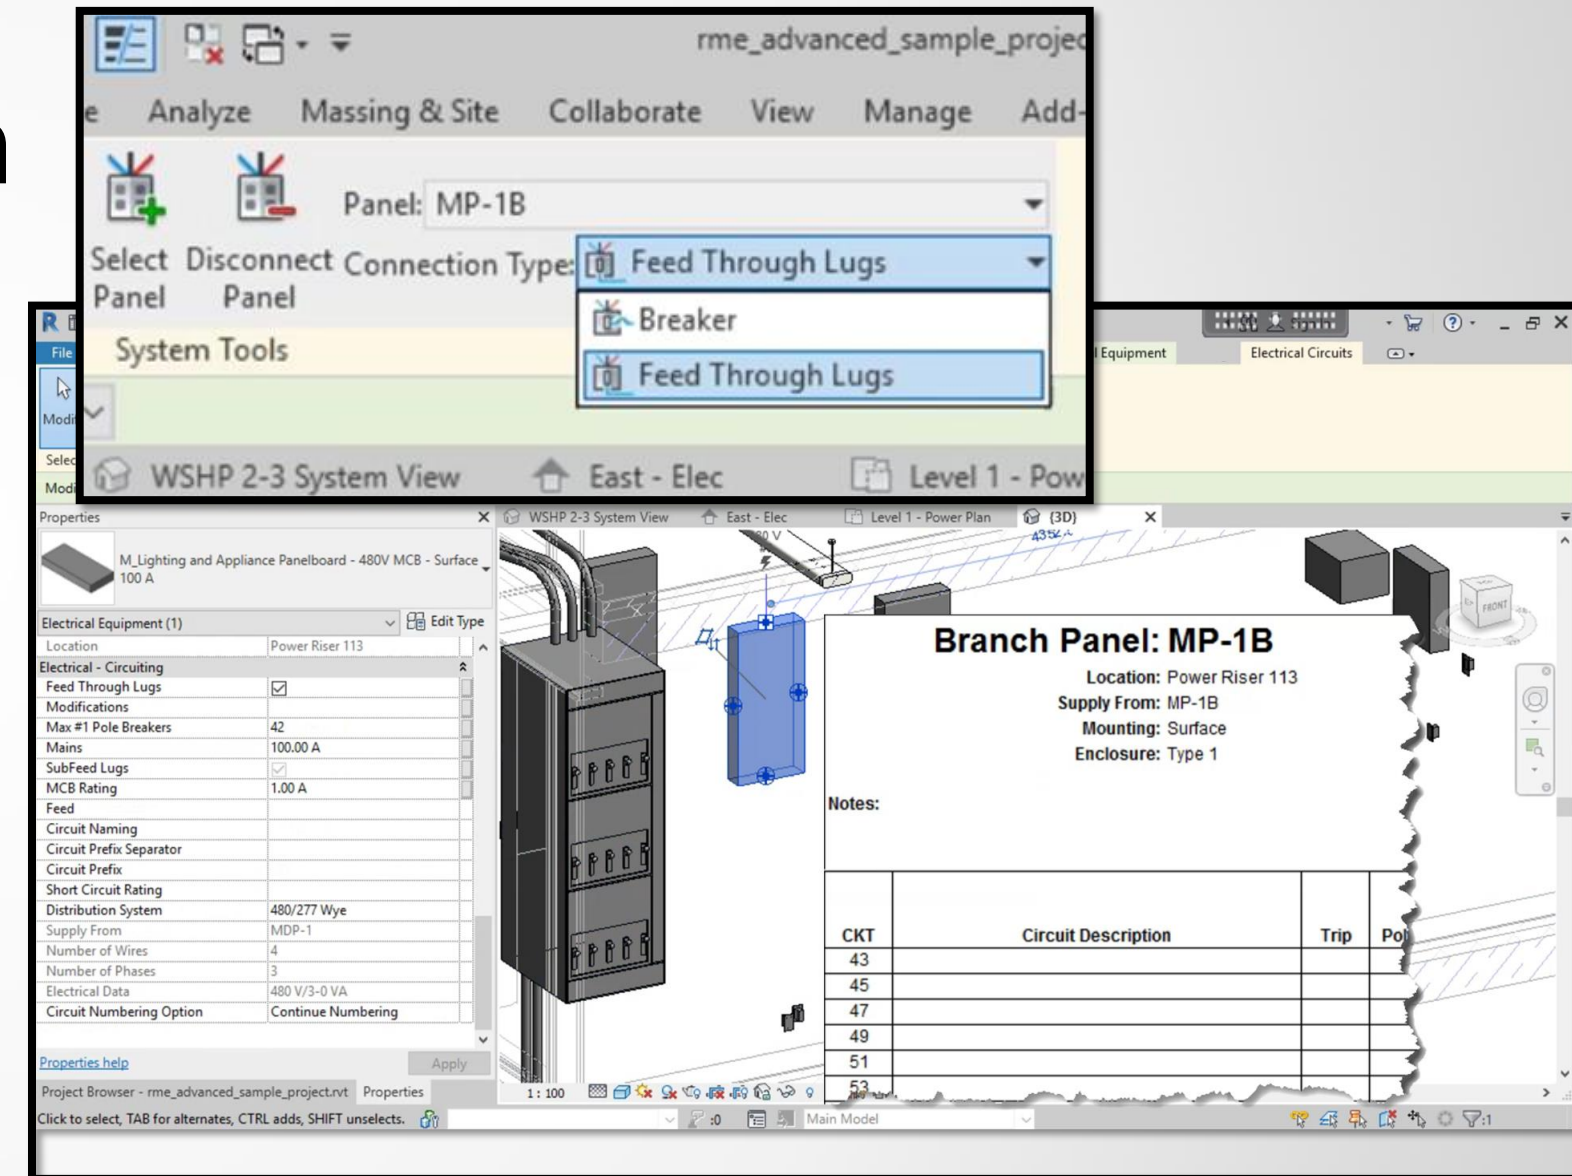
rme_advanced_sample_projec

e Analyze Massing & Site Collaborate View Manage Add-

Panel: MP-1B

Select Panel Disconnect Panel Connection Type: Feed Through Lugs

Breaker
Feed Through Lugs

System Tools

WSHP 2-3 System View East - Elec Level 1 - Pow

File
Modi
Selec
Modi

l Equipment Electrical Circuits

Properties

M_Lighting and Appliance Panelboard - 480V MCB - Surface 100 A

Electrical Equipment (1) Edit Type

| Location | Power Riser 113 |
|---|---|
| Electrical - Circuiting | |
| Feed Through Lugs | ☑ |
| Modifications | |
| Max #1 Pole Breakers | 42 |
| Mains | 100.00 A |
| SubFeed Lugs | ☑ |
| MCB Rating | 1.00 A |
| Feed | |
| Circuit Naming | |
| Circuit Prefix Separator | |
| Circuit Prefix | |
| Short Circuit Rating | |
| Distribution System | 480/277 Wye |
| Supply From | MDP-1 |
| Number of Wires | 4 |
| Number of Phases | 3 |
| Electrical Data | 480 V/3-0 VA |
| Circuit Numbering Option | Continue Numbering |

Properties help Apply

Project Browser - rme_advanced_sample_project.rvt Properties

WSHP 2-3 System View East - Elec Level 1 - Power Plan {3D}

Branch Panel: MP-1B

Location: Power Riser 113
Supply From: MP-1B
Mounting: Surface
Enclosure: Type 1

Notes:

| CKT | Circuit Description | Trip | Po |
|---|---|---|---|
| 43 | | | |
| 45 | | | |
| 47 | | | |
| 49 | | | |
| 51 | | | |
| 53 | | | |

1 : 100

Click to select, TAB for alternates, CTRL adds, SHIFT unselects. :0 Main Model :1